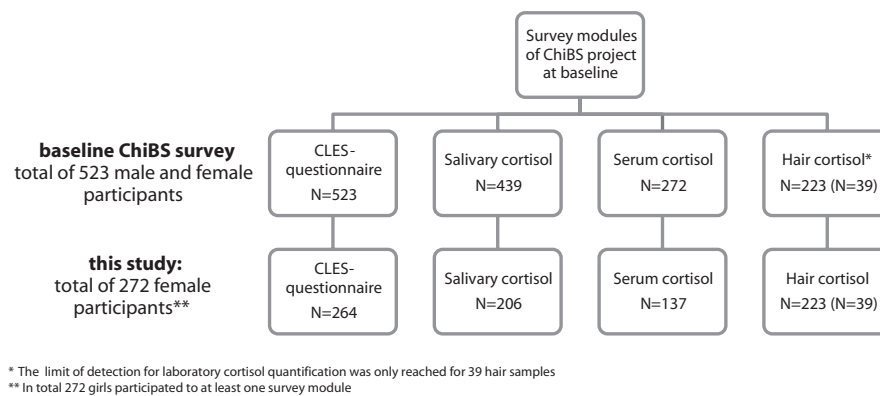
Survey modules of ChiBS project at baseline

**baseline ChiBS survey**
total of 523 male and female participants

CLES-questionnaire
N=523

Salivary cortisol
N=439

Serum cortisol
N=272

Hair cortisol*
N=223 (N=39)

**this study:**
total of 272 female participants**

CLES-questionnaire
N=264

Salivary cortisol
N=206

Serum cortisol
N=137

Hair cortisol
N=223 (N=39)

* The limit of detection for laboratory cortisol quantification was only reached for 39 hair samples
** In total 272 girls participated to at least one survey module